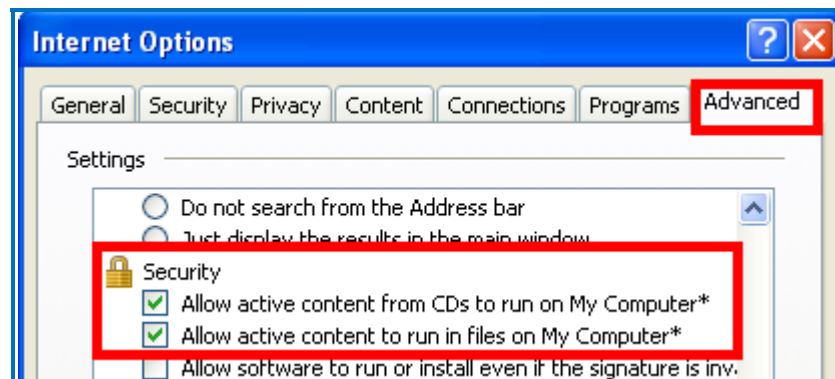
Internet Options

General | Security | Privacy | Content | Connections | Programs | Advanced

Settings

Do not search from the Address bar

Just display the results in the main window

Security

Allow active content from CDs to run on My Computer*

Allow active content to run in files on My Computer*

Allow software to run or install even if the signature is inv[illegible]